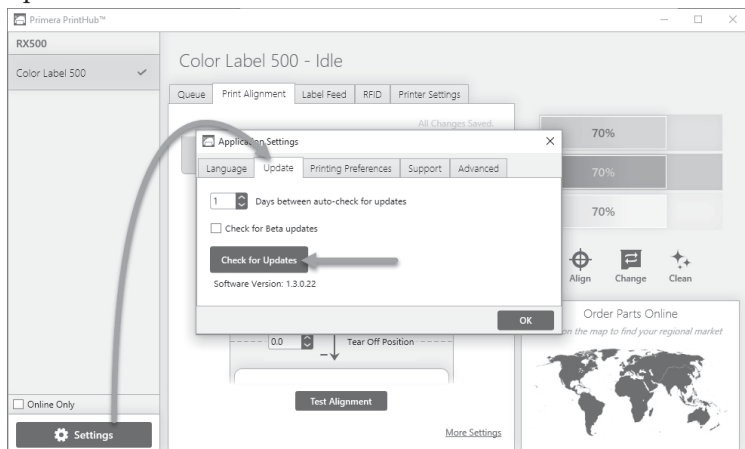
Primera PrintHub™

RX500

Color Label 500

Color Label 500 - Idle

Queue | Print Alignment | Label Feed | RFID | Printer Settings

All Changes Saved.

70%

70%

70%

Application Settings

Language | Update | Printing Preferences | Support | Advanced

1 Days between auto-check for updates

Check for Beta updates

Check for Updates

Software Version: 1.3.0.22

OK

Align Change Clean

Order Parts Online

on the map to find your regional market

0.0 Tear Off Position

Test Alignment

More Settings

Online Only

Settings